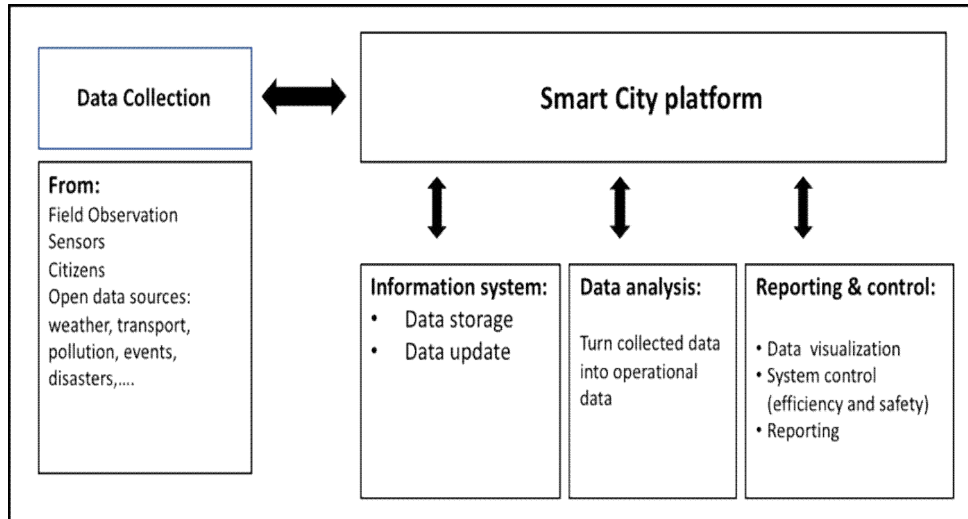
Data Collection

Smart City platform

From:
Field Observation
Sensors
Citizens
Open data sources: weather, transport, pollution, events, disasters,....

Information system:
• Data storage
• Data update

Data analysis:
Turn collected data into operational data

Reporting & control:
• Data visualization
• System control (efficiency and safety)
• Reporting